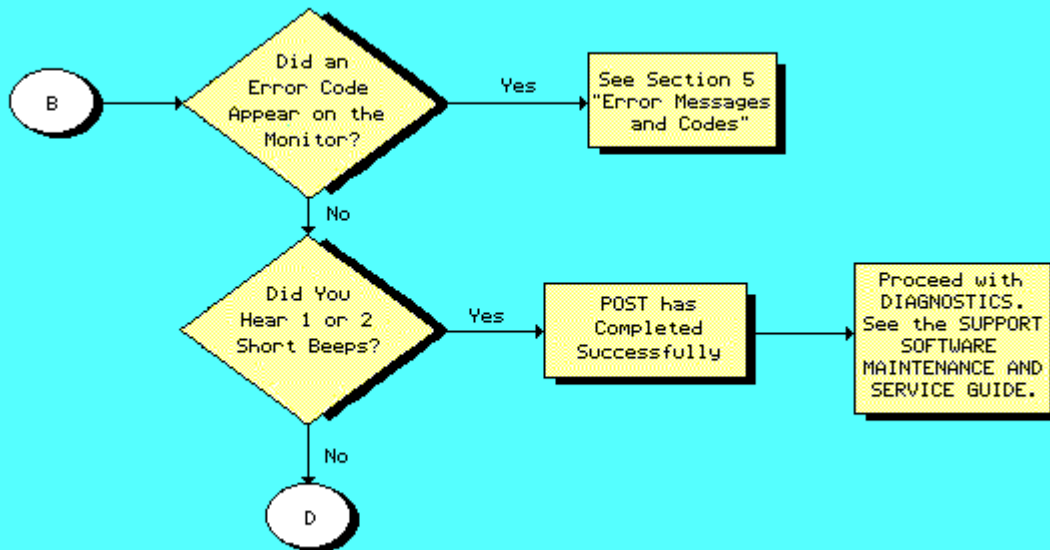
B

Did an Error Code Appear on the Monitor?

Yes

See Section 5 "Error Messages and Codes"

No

Did You Hear 1 or 2 Short Beeps?

Yes

POST has Completed Successfully

Proceed with DIAGNOSTICS. See the SUPPORT SOFTWARE MAINTENANCE AND SERVICE GUIDE.

No

D